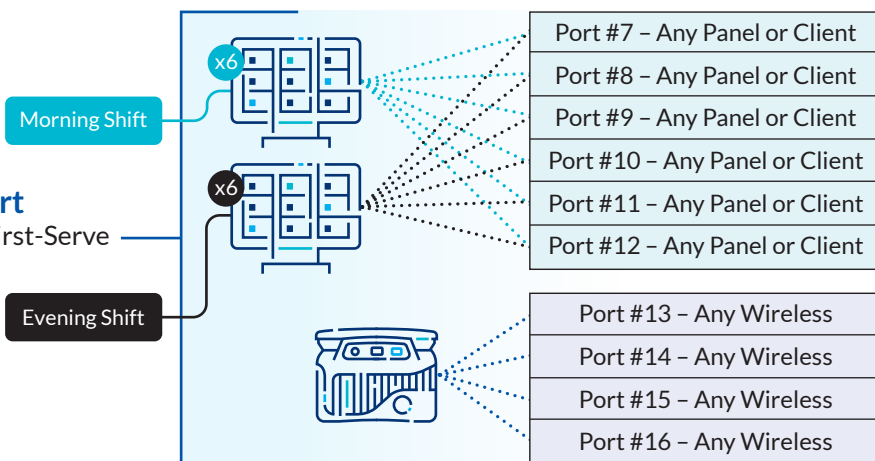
rt
rst-Serve

Morning Shift

x6

x6

Evening Shift

Port #7 – Any Panel or Client
Port #8 – Any Panel or Client
Port #9 – Any Panel or Client
Port #10 – Any Panel or Client
Port #11 – Any Panel or Client
Port #12 – Any Panel or Client

Port #13 – Any Wireless
Port #14 – Any Wireless
Port #15 – Any Wireless
Port #16 – Any Wireless